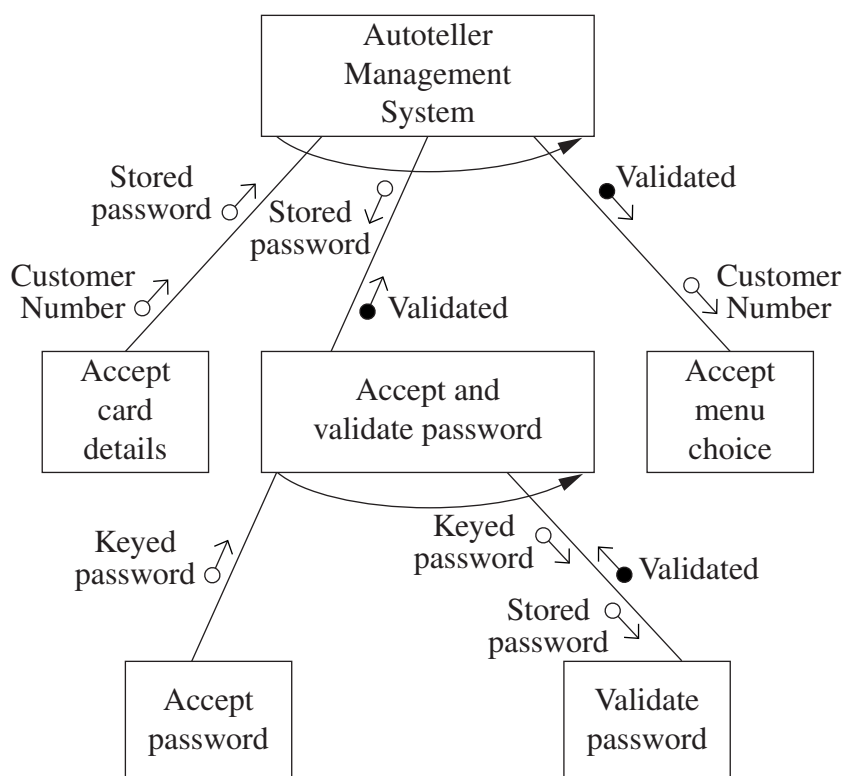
Autoteller Management System

Stored password

Stored password

Validated

Customer Number

Validated

Customer Number

Accept card details

Accept and validate password

Accept menu choice

Keyed password

Keyed password

Validated

Stored password

Accept password

Validate password